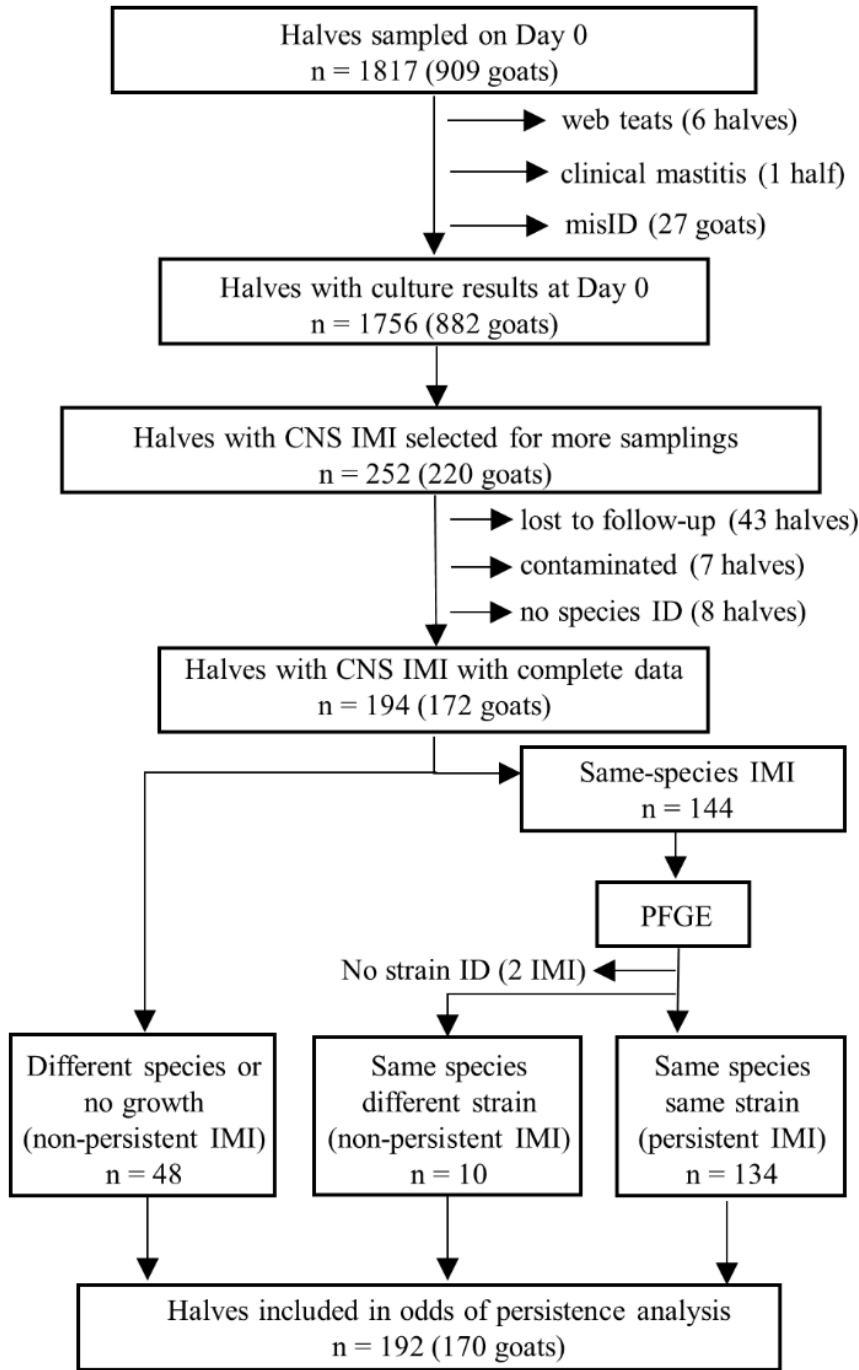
Halves sampled on Day 0
n = 1817 (909 goats)

web teats (6 halves)

clinical mastitis (1 half)

misID (27 goats)

Halves with culture results at Day 0
n = 1756 (882 goats)

Halves with CNS IMI selected for more samplings
n = 252 (220 goats)

lost to follow-up (43 halves)

contaminated (7 halves)

no species ID (8 halves)

Halves with CNS IMI with complete data
n = 194 (172 goats)

Same-species IMI
n = 144

PFGE

No strain ID (2 IMI)

Different species or no growth (non-persistent IMI)
n = 48

Same species different strain (non-persistent IMI)
n = 10

Same species same strain (persistent IMI)
n = 134

Halves included in odds of persistence analysis
n = 192 (170 goats)